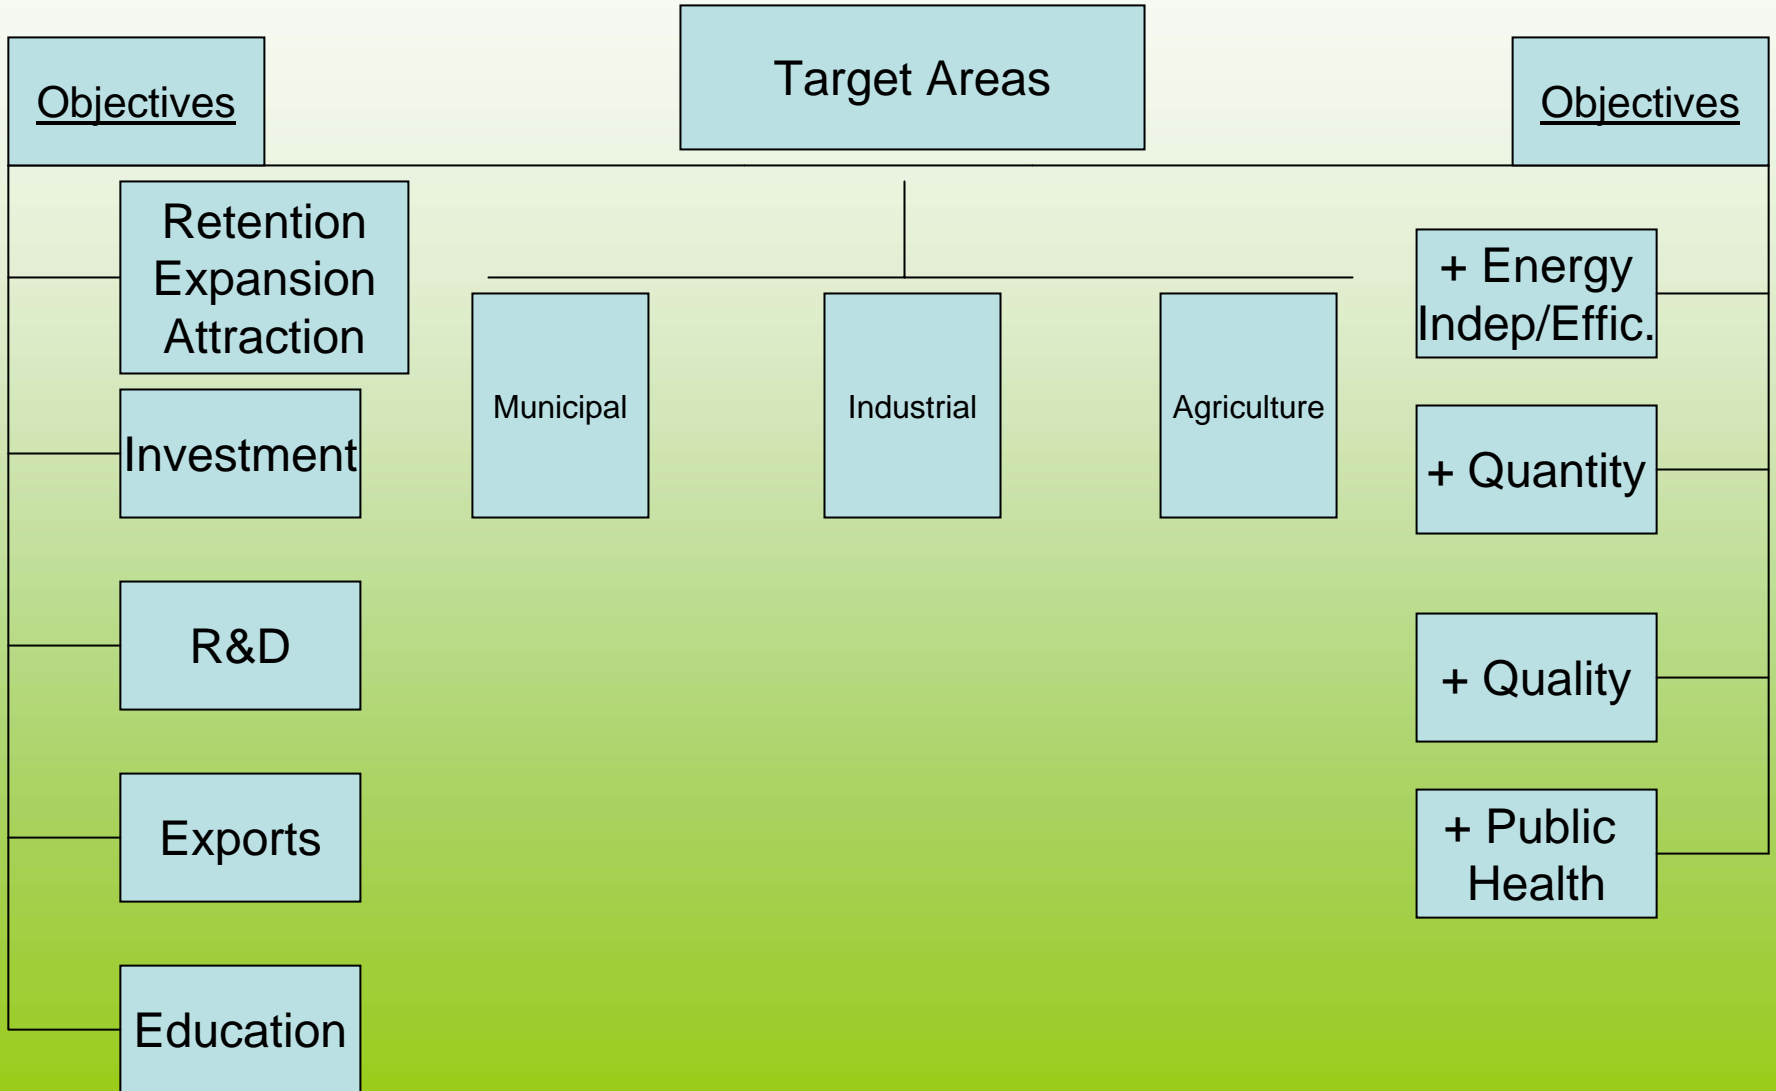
Objectives

Target Areas

Objectives

Retention
Expansion
Attraction

Investment

R&D

Exports

Education

Municipal

Industrial

Agriculture

+ Energy
Indep/Effic.

+ Quantity

+ Quality

+ Public
Health